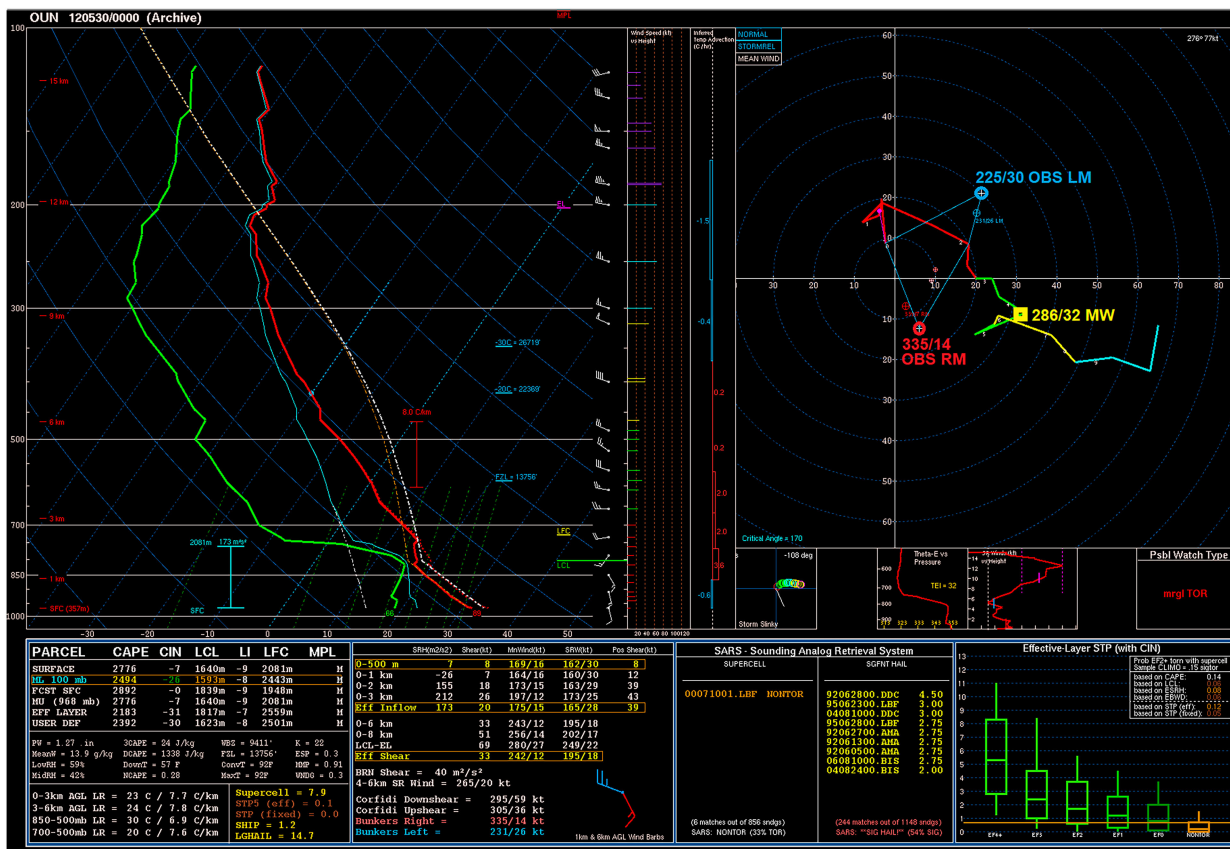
OUN 120530/0000 (Archive)

MPL

100

15 km

200

12 km

EL

300

9 km

-30C = 26719'

-20C = 22369'

8.0 C/km

6 km

500

FZL = 13756'

3 km

700

LFC

2081m 173 m²/s²

LCL

850

1 km

SFC

SFC (357m)

1000

66

68

-30 -20 -10 0 10 20 30 40 50

Wind Speed (kt) vs Height

20 40 60 80 100 120

Inferred Temp Advection (C/hr)

-1.5

-0.4

0.2

0.2

2.0

2.0

3.6

-0.6

NORMAL
STORMREL
MEAN WIND

276° 77kt

60

50

40

30

20

10

225/30 OBS LM

231/26 LM

30 20 10 10 20 30 40 50 60 70 80

286/32 MW

335/14
OBS RM

10

20

30

40

50

60

Critical Angle = 170

-108 deg

Storm Slinky

Theta-E vs Pressure

TEI = 32

SR Wind (kt) vs Height

Psbl Watch Type

mrgl TOR

| PARCEL | CAPE | CIN | LCL | LI | LFC | MPL |
|---|---|---|---|---|---|---|
| SURFACE | 2776 | -7 | 1640m | -9 | 2081m | M |
| ML 100 mb | 2494 | -26 | 1593m | -8 | 2443m | M |
| FCST SFC | 2892 | -0 | 1839m | -9 | 1948m | M |
| MU (968 mb) | 2776 | -7 | 1640m | -9 | 2081m | M |
| EFF LAYER | 2183 | -31 | 1817m | -7 | 2559m | M |
| USER DEF | 2392 | -30 | 1623m | -8 | 2501m | M |

PW = 1.27 in 3CAPE = 24 J/kg WBZ = 9411' K = 22
MeanW = 13.9 g/kg DCAPE = 1338 J/kg FZL = 13756' ESP = 0.3
LowRH = 59% DownT = 57 F ConvT = 92F MMP = 0.91
MidRH = 42% NCAPE = 0.28 MaxT = 92F WNDG = 0.3

0-3km AGL LR = 23 C / 7.7 C/km
3-6km AGL LR = 24 C / 7.8 C/km
850-500mb LR = 30 C / 6.9 C/km
700-500mb LR = 20 C / 7.6 C/km

Supercell = 7.9
STP5 (eff) = 0.1
STP (fixed) = 0.0
SHIP = 1.2
LGHAIL = 14.7

| | SRH(m2/s2) | Shear(kt) | MnWind(kt) | SRW(kt) | Pos Shear(kt) |
|---|---|---|---|---|---|
| 0-500 m | 7 | 8 | 169/16 | 162/30 | 8 |
| 0-1 km | -26 | 7 | 164/16 | 160/30 | 12 |
| 0-2 km | 155 | 18 | 173/15 | 163/29 | 39 |
| 0-3 km | 212 | 26 | 197/12 | 173/25 | 43 |
| Eff Inflow | 173 | 20 | 175/15 | 165/28 | 39 |
| 0-6 km | | 33 | 243/12 | 195/18 | |
| 0-8 km | | 51 | 256/14 | 202/17 | |
| LCL-EL | | 69 | 280/27 | 249/22 | |
| Eff Shear | | 33 | 242/12 | 195/18 | |

BRN Shear = 40 m²/s²
4-6km SR Wind = 265/20 kt

Corfidi Downshear = 295/59 kt
Corfidi Upshear = 305/36 kt
Bunkers Right = 335/14 kt
Bunkers Left = 231/26 kt

1km & 6km AGL Wind Barbs

SARS - Sounding Analog Retrieval System

SUPERCELL

00071001.LBF NONTOR

(6 matches out of 856 sndgs)
SARS: NONTOR (33% TOR)

SGFNT HAIL

92062800.DDC 4.50
95062300.LBF 3.00
04081000.DDC 3.00
95062800.LBF 2.75
92062700.AMA 2.75
92061300.AMA 2.75
92060500.AMA 2.75
06081000.BIS 2.75
04082400.BIS 2.00

(244 matches out of 1148 sndgs)
SARS: **SIG HAIL!** (54% SIG)

Effective-Layer STP (with CIN)

Prob EF2+ torn with supercell
Sample CLIMO = .15 sigtor
based on CAPE: 0.14
based on LCL: 0.05
based on ESRH: 0.08
based on EBWD: 0.05
based on STP (eff): 0.12
based on STP (fixed): 0.05

13
12
11
10
9
8
7
6
5
4
3
2
1
0

EF4+ EF3 EF2 EF1 EF0 NONTOR